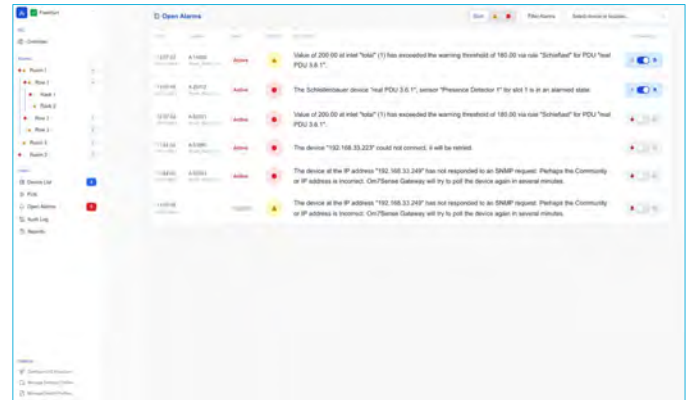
Pixelsys

Overview

Room 1

Row 1

Rack 1

Rack 2

Row 2

Row 3

Room 2

Room 3

Device List

Pros

Open Alarms

Audit Log

Reports

Open Alarms

Sort

Filter Alarms

Select device or location

Active

Value of 200.00 at intel "total" (1) has exceeded the warning threshold of 180.00 via rule "Schieflast" for PDU "real PDU 3.6.1".

Active

The Schleifenbauer device "real PDU 3.6.1", sensor "Presence Detector 1" for slot 1 is in an alarmed state.

Active

Value of 200.00 at intel "total" (1) has exceeded the warning threshold of 180.00 via rule "Schieflast" for PDU "real PDU 3.6.1".

Active

The device "192.168.33.223" could not connect, it will be retried.

Active

The device at the IP address "192.168.33.249" has not responded to an SNMP request. Perhaps the Community or IP address is incorrect. Om7Sense Gateway will try to poll the device again in several minutes.

The device at the IP address "192.168.33.249" has not responded to an SNMP request. Perhaps the Community or IP address is incorrect. Om7Sense Gateway will try to poll the device again in several minutes.

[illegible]